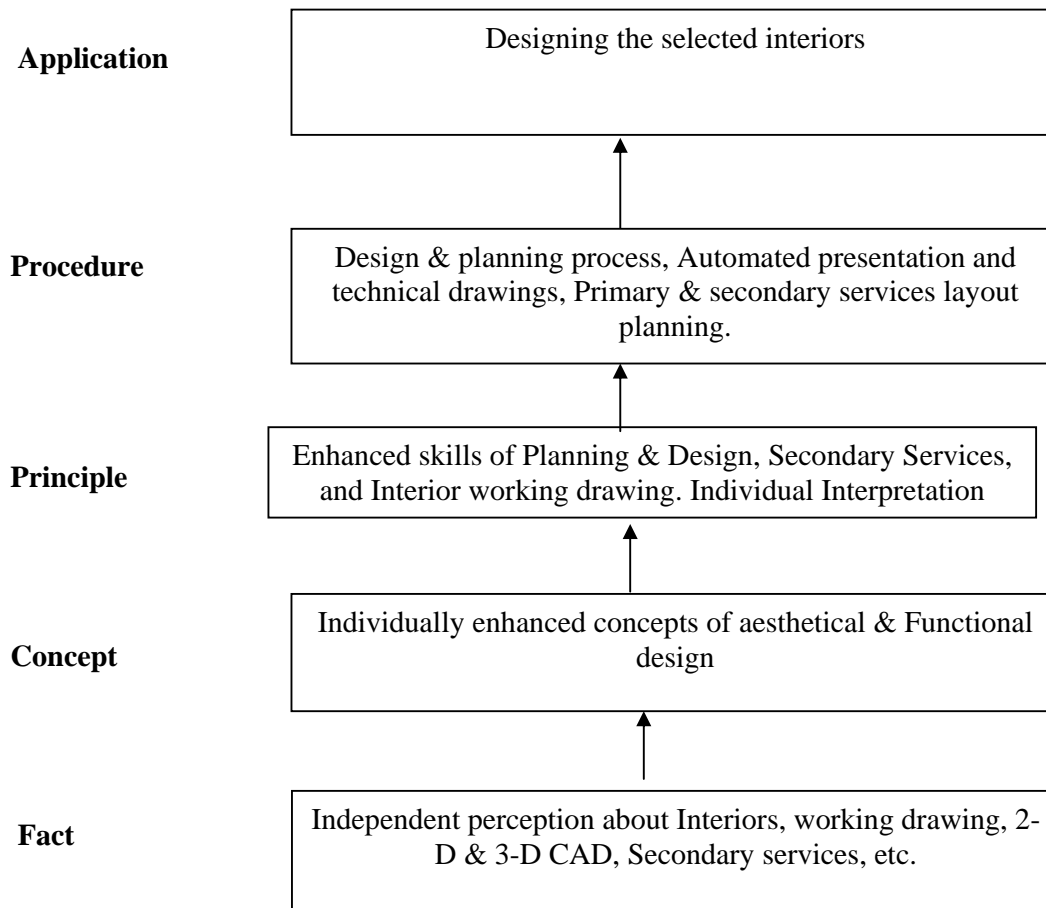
Application

Designing the selected interiors

Procedure

Design & planning process, Automated presentation and technical drawings, Primary & secondary services layout planning.

Principle

Enhanced skills of Planning & Design, Secondary Services, and Interior working drawing. Individual Interpretation

Concept

Individually enhanced concepts of aesthetical & Functional design

Fact

Independent perception about Interiors, working drawing, 2-D & 3-D CAD, Secondary services, etc.